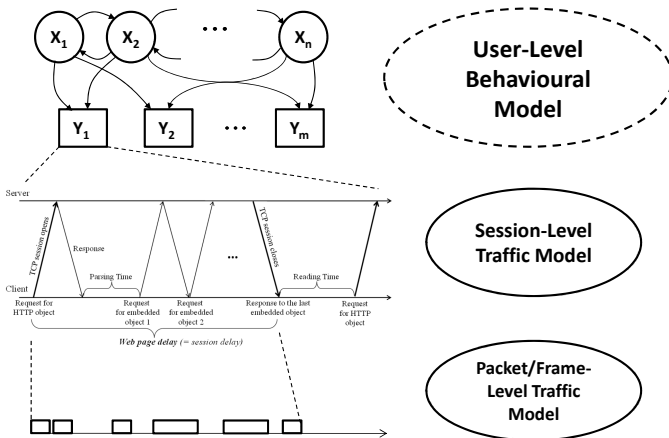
$X_1$ $X_2$ … $X_n$

$Y_1$ $Y_2$ … $Y_m$

User-Level Behavioural Model

Server

Client

TCP session opens

Response

Parsing Time

…

TCP session closes

Reading Time

Request for HTTP object

Request for embedded object 1

Request for embedded object 2

Response to the last embedded object

Request for HTTP object

Web page delay (= session delay)

Session-Level Traffic Model

Packet/Frame-Level Traffic Model